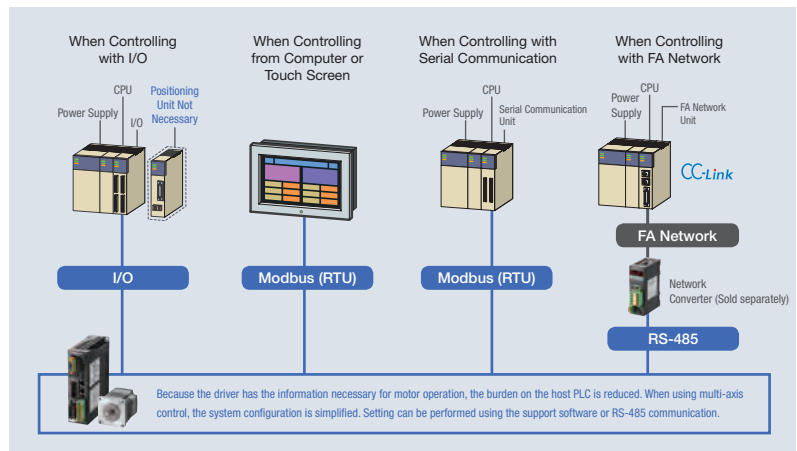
When Controlling with I/O

When Controlling from Computer or Touch Screen

When Controlling with Serial Communication

When Controlling with FA Network

CPU
Power Supply
I/O
Positioning Unit Not Necessary

CPU
Power Supply
Serial Communication Unit

Power Supply
CPU
FA Network Unit

CC-Link

FA Network

I/O

Modbus (RTU)

Modbus (RTU)

Network Converter (Sold separately)

RS-485

Because the driver has the information necessary for motor operation, the burden on the host PLC is reduced. When using multi-axis control, the system configuration is simplified. Setting can be performed using the support software or RS-485 communication.